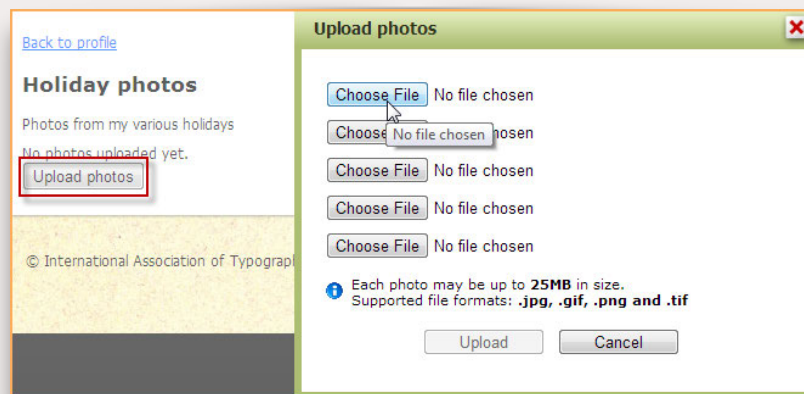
Back to profile

Holiday photos

Photos from my various holidays

No photos uploaded yet.

Upload photos

© International Association of Typograph

Upload photos

Choose File No file chosen

Choose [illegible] No file chosen nosen

Choose File No file chosen

Choose File No file chosen

Choose File No file chosen

Each photo may be up to **25MB** in size.
Supported file formats: **.jpg, .gif, .png and .tif**

Upload Cancel